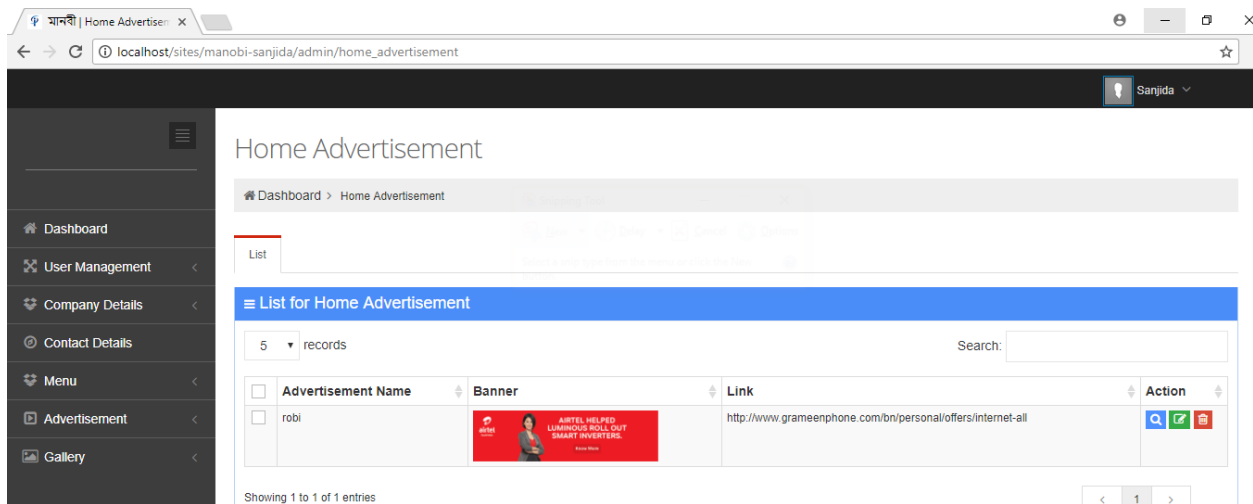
মানবী | Home Advertisem ×

localhost/sites/manobi-sanjida/admin/home_advertisement

Sanjida

Dashboard
User Management
Company Details
Contact Details
Menu
Advertisement
Gallery

Home Advertisement

Dashboard > Home Advertisement

List

≡ List for Home Advertisement

5 records

Search:

| | Advertisement Name | Banner | Link | Action |
|---|---|---|---|---|
| | robi | airtel AIRTEL HELPED LUMINOUS ROLL OUT SMART INVERTERS. Know More | http://www.grameenphone.com/bn/personal/offers/internet-all | |

Showing 1 to 1 of 1 entries

‹ 1 ›